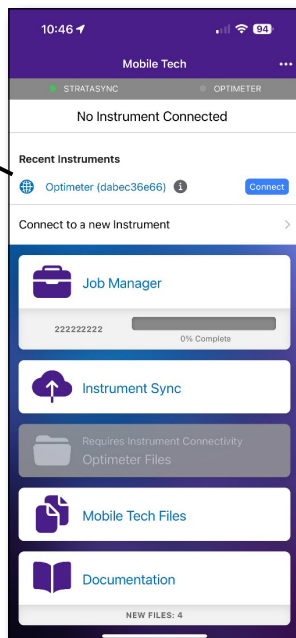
10:46

94

Mobile Tech

...

STRATASYNC

OPTIMETER

No Instrument Connected

Recent Instruments

Optimeter (dabec36e66)

Connect

Connect to a new Instrument

Job Manager

222222222

0% Complete

Instrument Sync

Requires Instrument Connectivity

Optimeter Files

Mobile Tech Files

Documentation

NEW FILES: 4